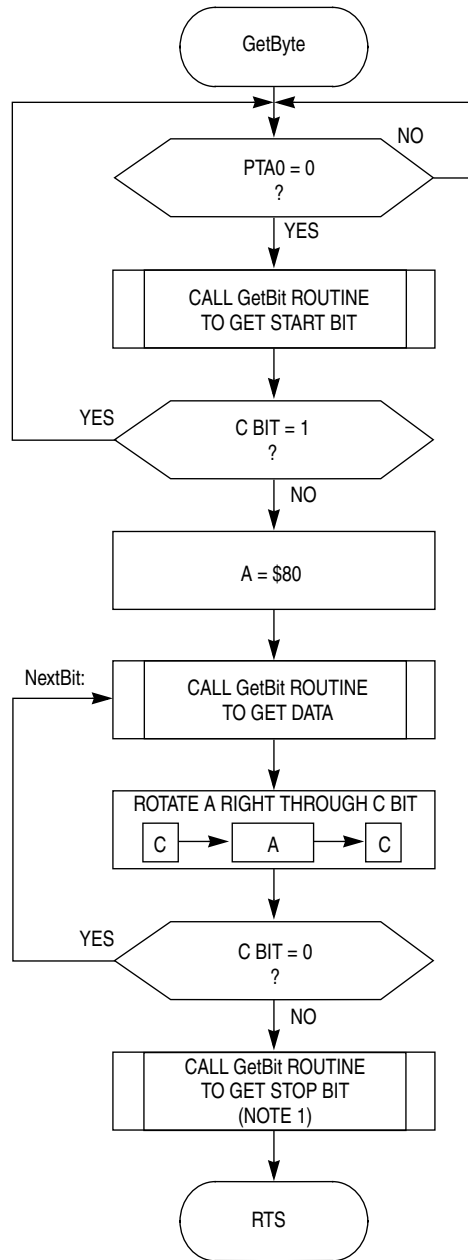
GetByte

NO

PTA0 = 0
?

YES

CALL GetBit ROUTINE
TO GET START BIT

YES

C BIT = 1
?

NO

A = $80

NextBit:

CALL GetBit ROUTINE
TO GET DATA

ROTATE A RIGHT THROUGH C BIT

C

A

C

YES

C BIT = 0
?

NO

CALL GetBit ROUTINE
TO GET STOP BIT
(NOTE 1)

RTS